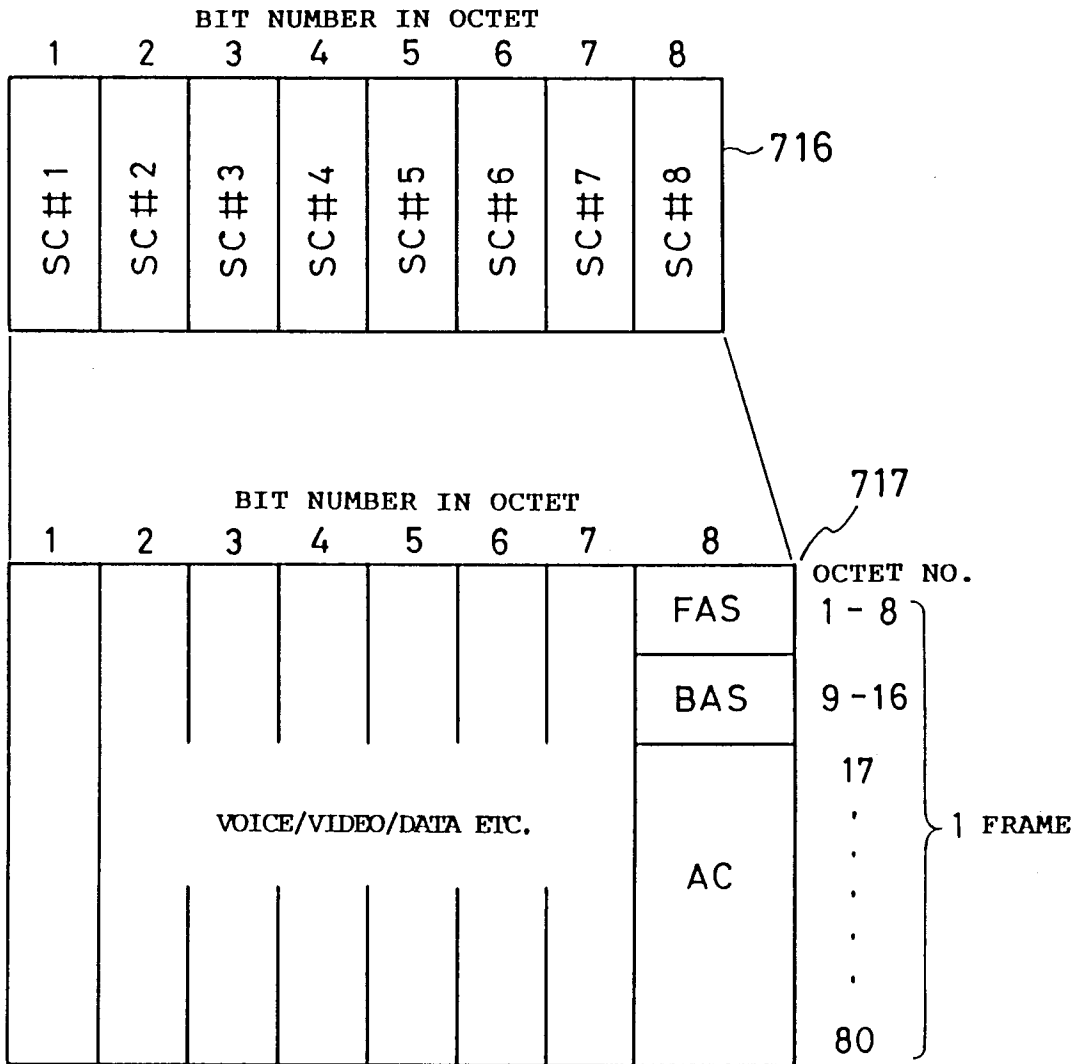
BIT NUMBER IN OCTET
1 2 3 4 5 6 7 8

| SC#1 | SC#2 | SC#3 | SC#4 | SC#5 | SC#6 | SC#7 | SC#8 |
|---|---|---|---|---|---|---|---|

716

BIT NUMBER IN OCTET
1 2 3 4 5 6 7 8

717

OCTET NO.

FAS 1 - 8
BAS 9 -16
AC 17 . . . . . 80

VOICE/VIDEO/DATA ETC.

1 FRAME